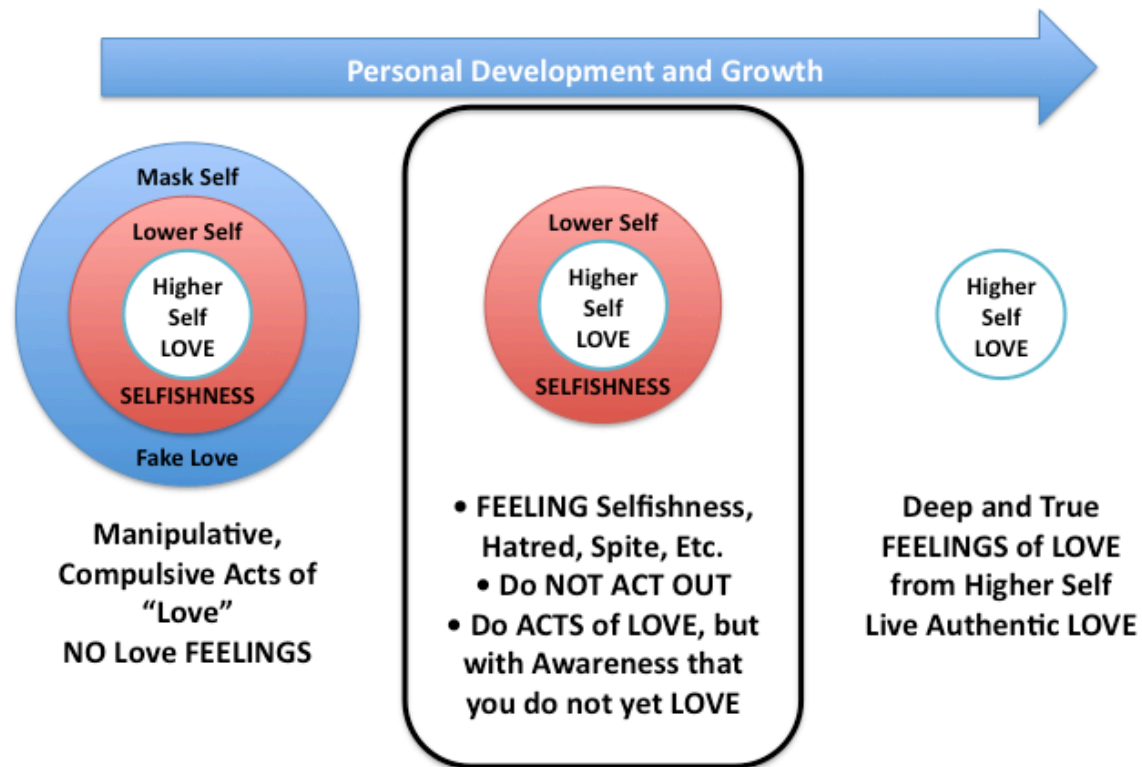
Personal Development and Growth

Mask Self
Lower Self
Higher Self LOVE
SELFISHNESS
Fake Love

Manipulative, Compulsive Acts of "Love"
NO Love FEELINGS

Lower Self
Higher Self LOVE
SELFISHNESS

• FEELING Selfishness, Hatred, Spite, Etc.
• Do NOT ACT OUT
• Do ACTS of LOVE, but with Awareness that you do not yet LOVE

Higher Self LOVE

Deep and True FEELINGS of LOVE from Higher Self
Live Authentic LOVE